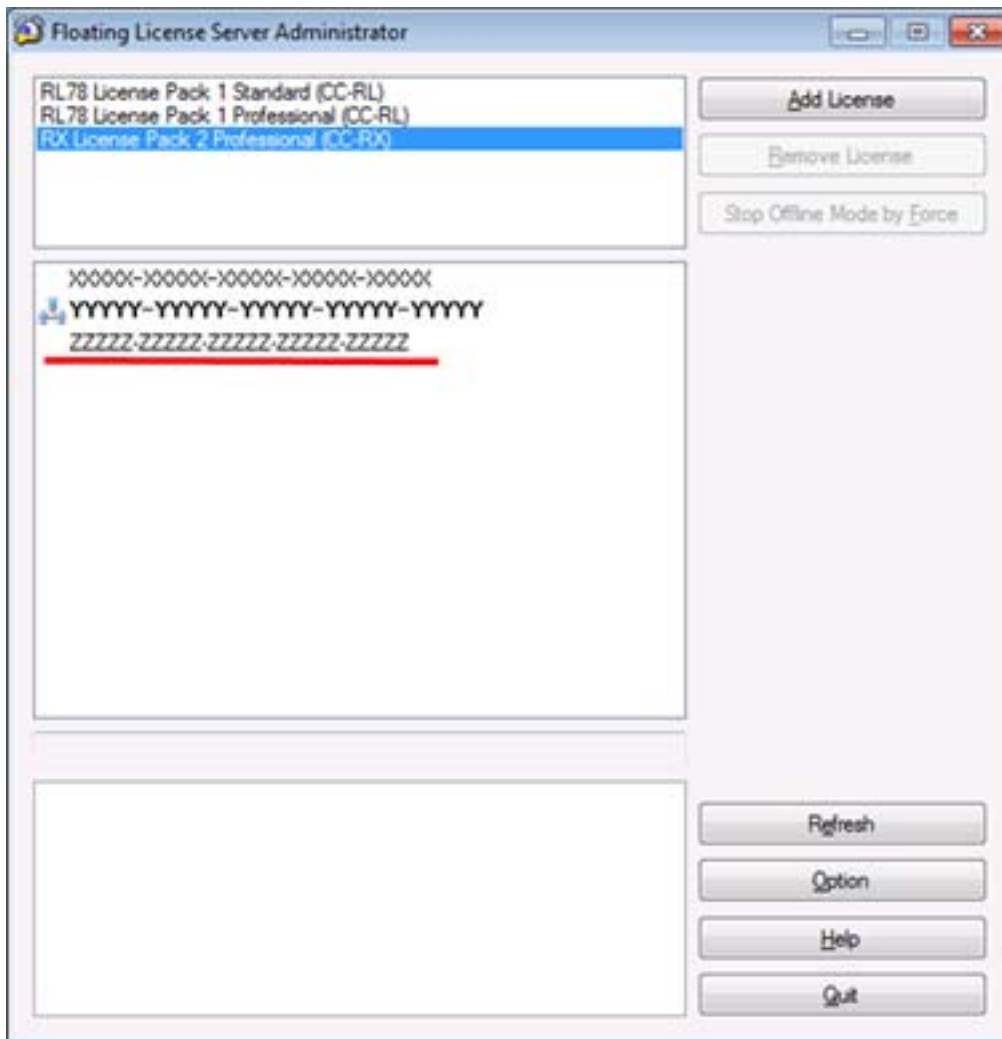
Floating License Server Administrator

RL78 License Pack 1 Standard (CC-RL)
RL78 License Pack 1 Professional (CC-RL)
RX License Pack 2 Professional (CC-RX)

Add License
Remove License
Stop Offline Mode by Force

XXXXX-XXXXX-XXXXX-XXXXX-XXXXX
YYYYY-YYYYY-YYYYY-YYYYY-YYYYY
ZZZZZ-ZZZZZ-ZZZZZ-ZZZZZ-ZZZZZ

Refresh
Option
Help
Quit